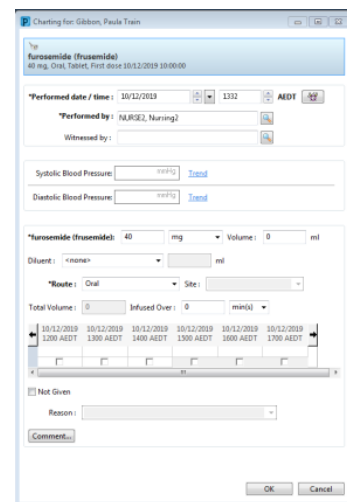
Charting for: Gibbon, Paula Train

furosemide (frusemide)
40 mg, Oral, Tablet, First dose 10/12/2019 10:00:00

*Performed date / time : 10/12/2019 1332 AEDT

*Performed by : NURSE2, Nursing2

Witnessed by :

Systolic Blood Pressure: mmHg Trend

Diastolic Blood Pressure: mmHg Trend

*furosemide (frusemide): 40 mg Volume: 0 ml

Diluent : <none> ml

*Route : Oral Site :

Total Volume : 0 Infused Over : 0 min(s)

| 10/12/2019 1200 AEDT | 10/12/2019 1300 AEDT | 10/12/2019 1400 AEDT | 10/12/2019 1500 AEDT | 10/12/2019 1600 AEDT | 10/12/2019 1700 AEDT |
|---|---|---|---|---|---|

Not Given

Reason :

Comment...

OK Cancel